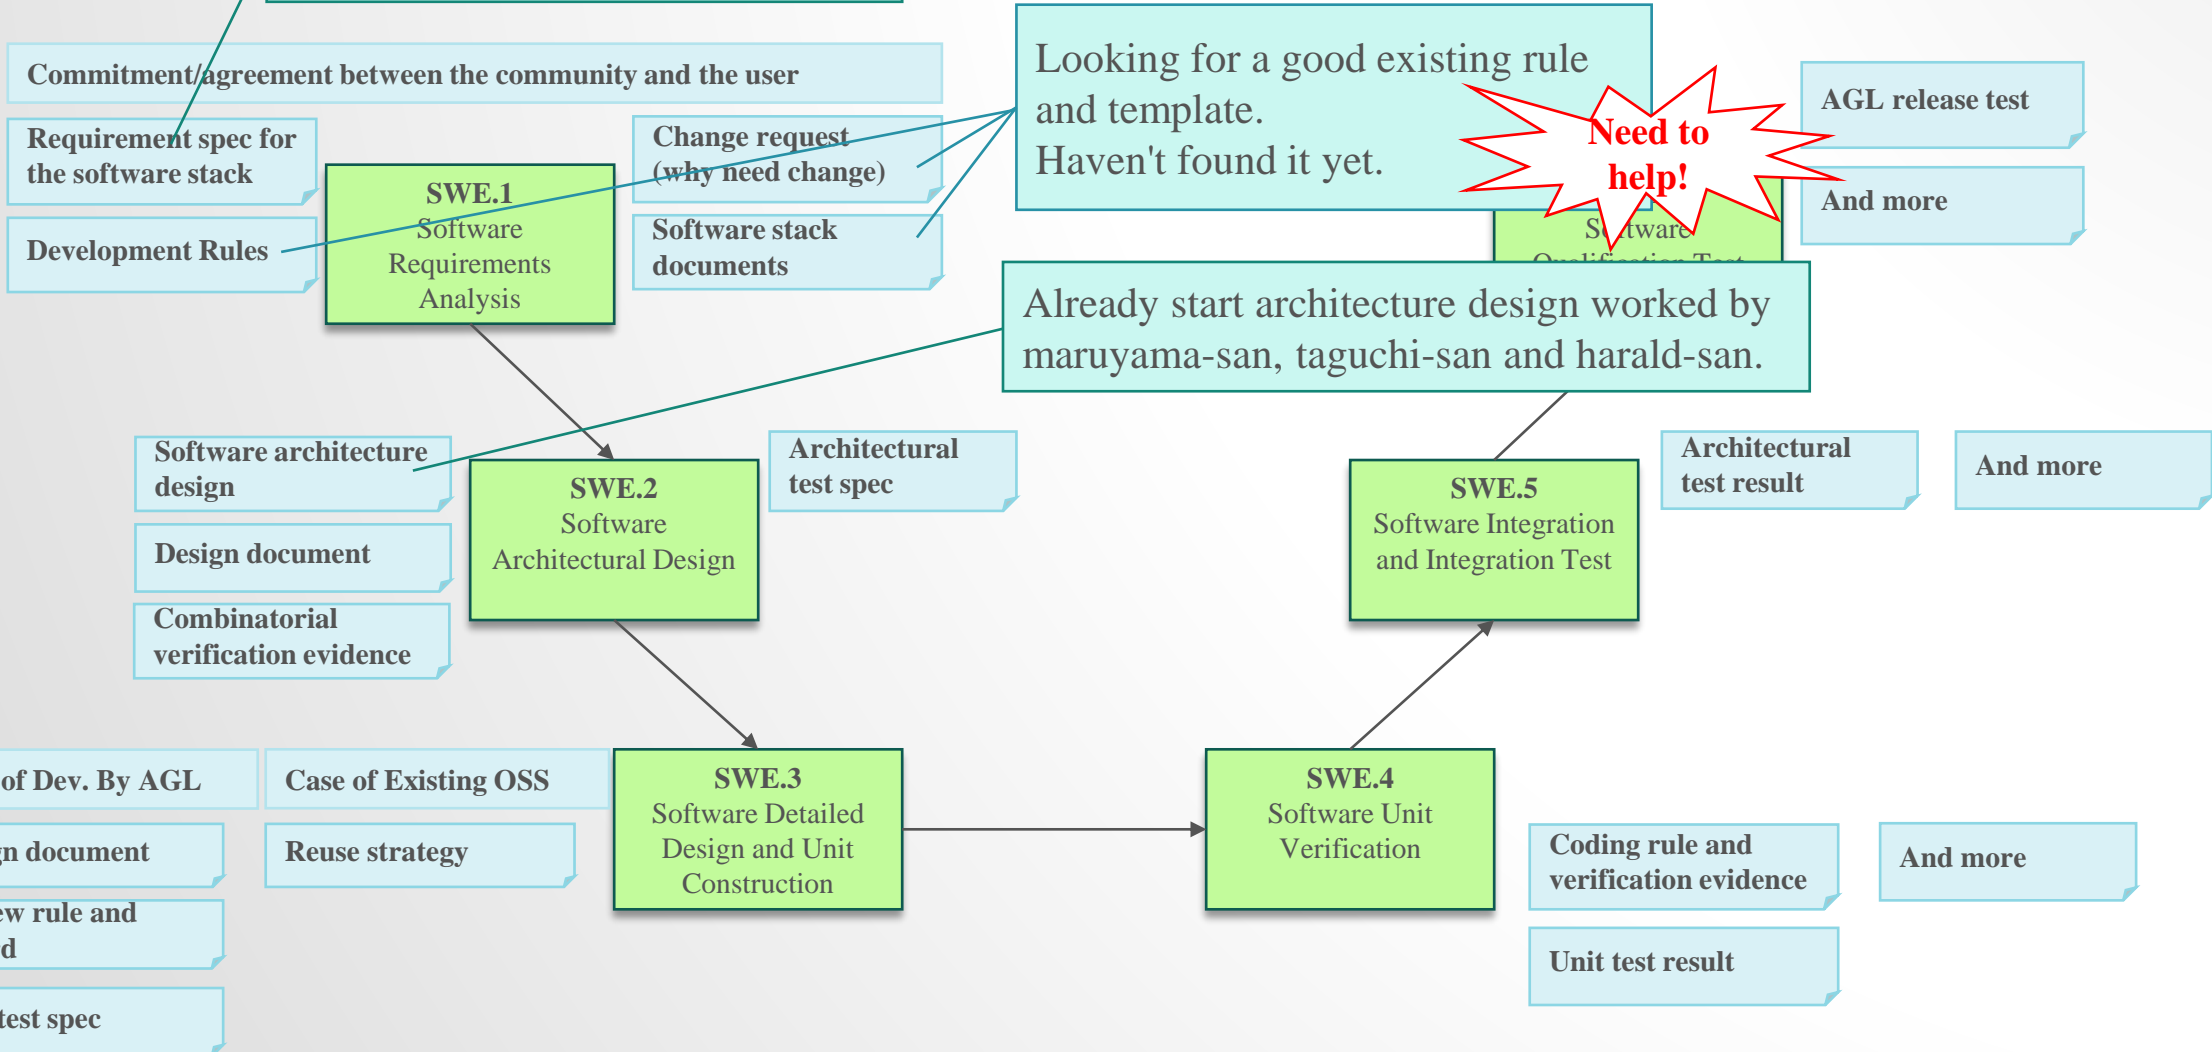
Commitment/agreement between the community and the user

Requirement spec for the software stack

Development Rules

SWE.1
Software Requirements Analysis

Change request (why need change)

Software stack documents

Looking for a good existing rule and template.
Haven't found it yet.

Need to help!

Software Qualification Test

AGL release test

And more

Already start architecture design worked by maruyama-san, taguchi-san and harald-san.

Software architecture design

Design document

Combinatorial verification evidence

SWE.2
Software Architectural Design

Architectural test spec

SWE.5
Software Integration and Integration Test

Architectural test result

And more

of Dev. By AGL

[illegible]n document

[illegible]w rule and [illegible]d

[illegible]test spec

Case of Existing OSS

Reuse strategy

SWE.3
Software Detailed Design and Unit Construction

SWE.4
Software Unit Verification

Coding rule and verification evidence

And more

Unit test result